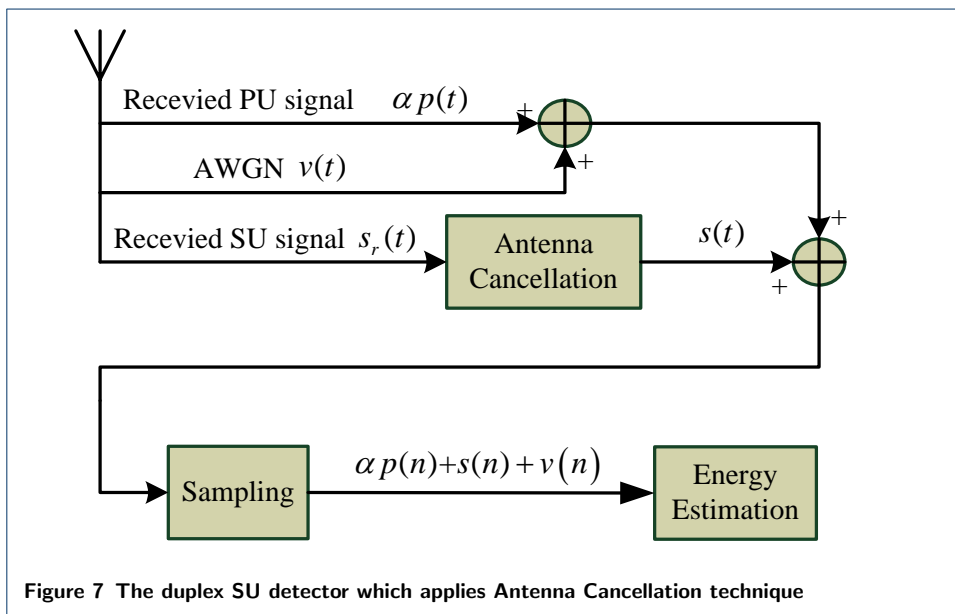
Recevied PU signal $\alpha p(t)$

+

AWGN $v(t)$

+

Recevied SU signal $s_r(t)$

Antenna Cancellation

$s(t)$

+

+

Sampling

$\alpha p(n)+s(n)+v(n)$

Energy Estimation

Figure 7 The duplex SU detector which applies Antenna Cancellation technique